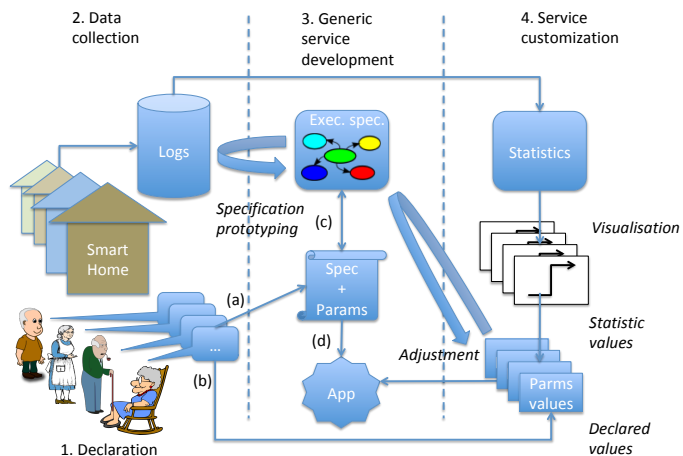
2. Data collection

3. Generic service development

4. Service customization

Logs

Exec. spec.

Statistics

Smart Home

Specification prototyping

(c)

Visualisation

(a)

Spec + Params

...

(d)

Statistic values

(b)

Adjustment

App

Parms values

Declared values

1. Declaration